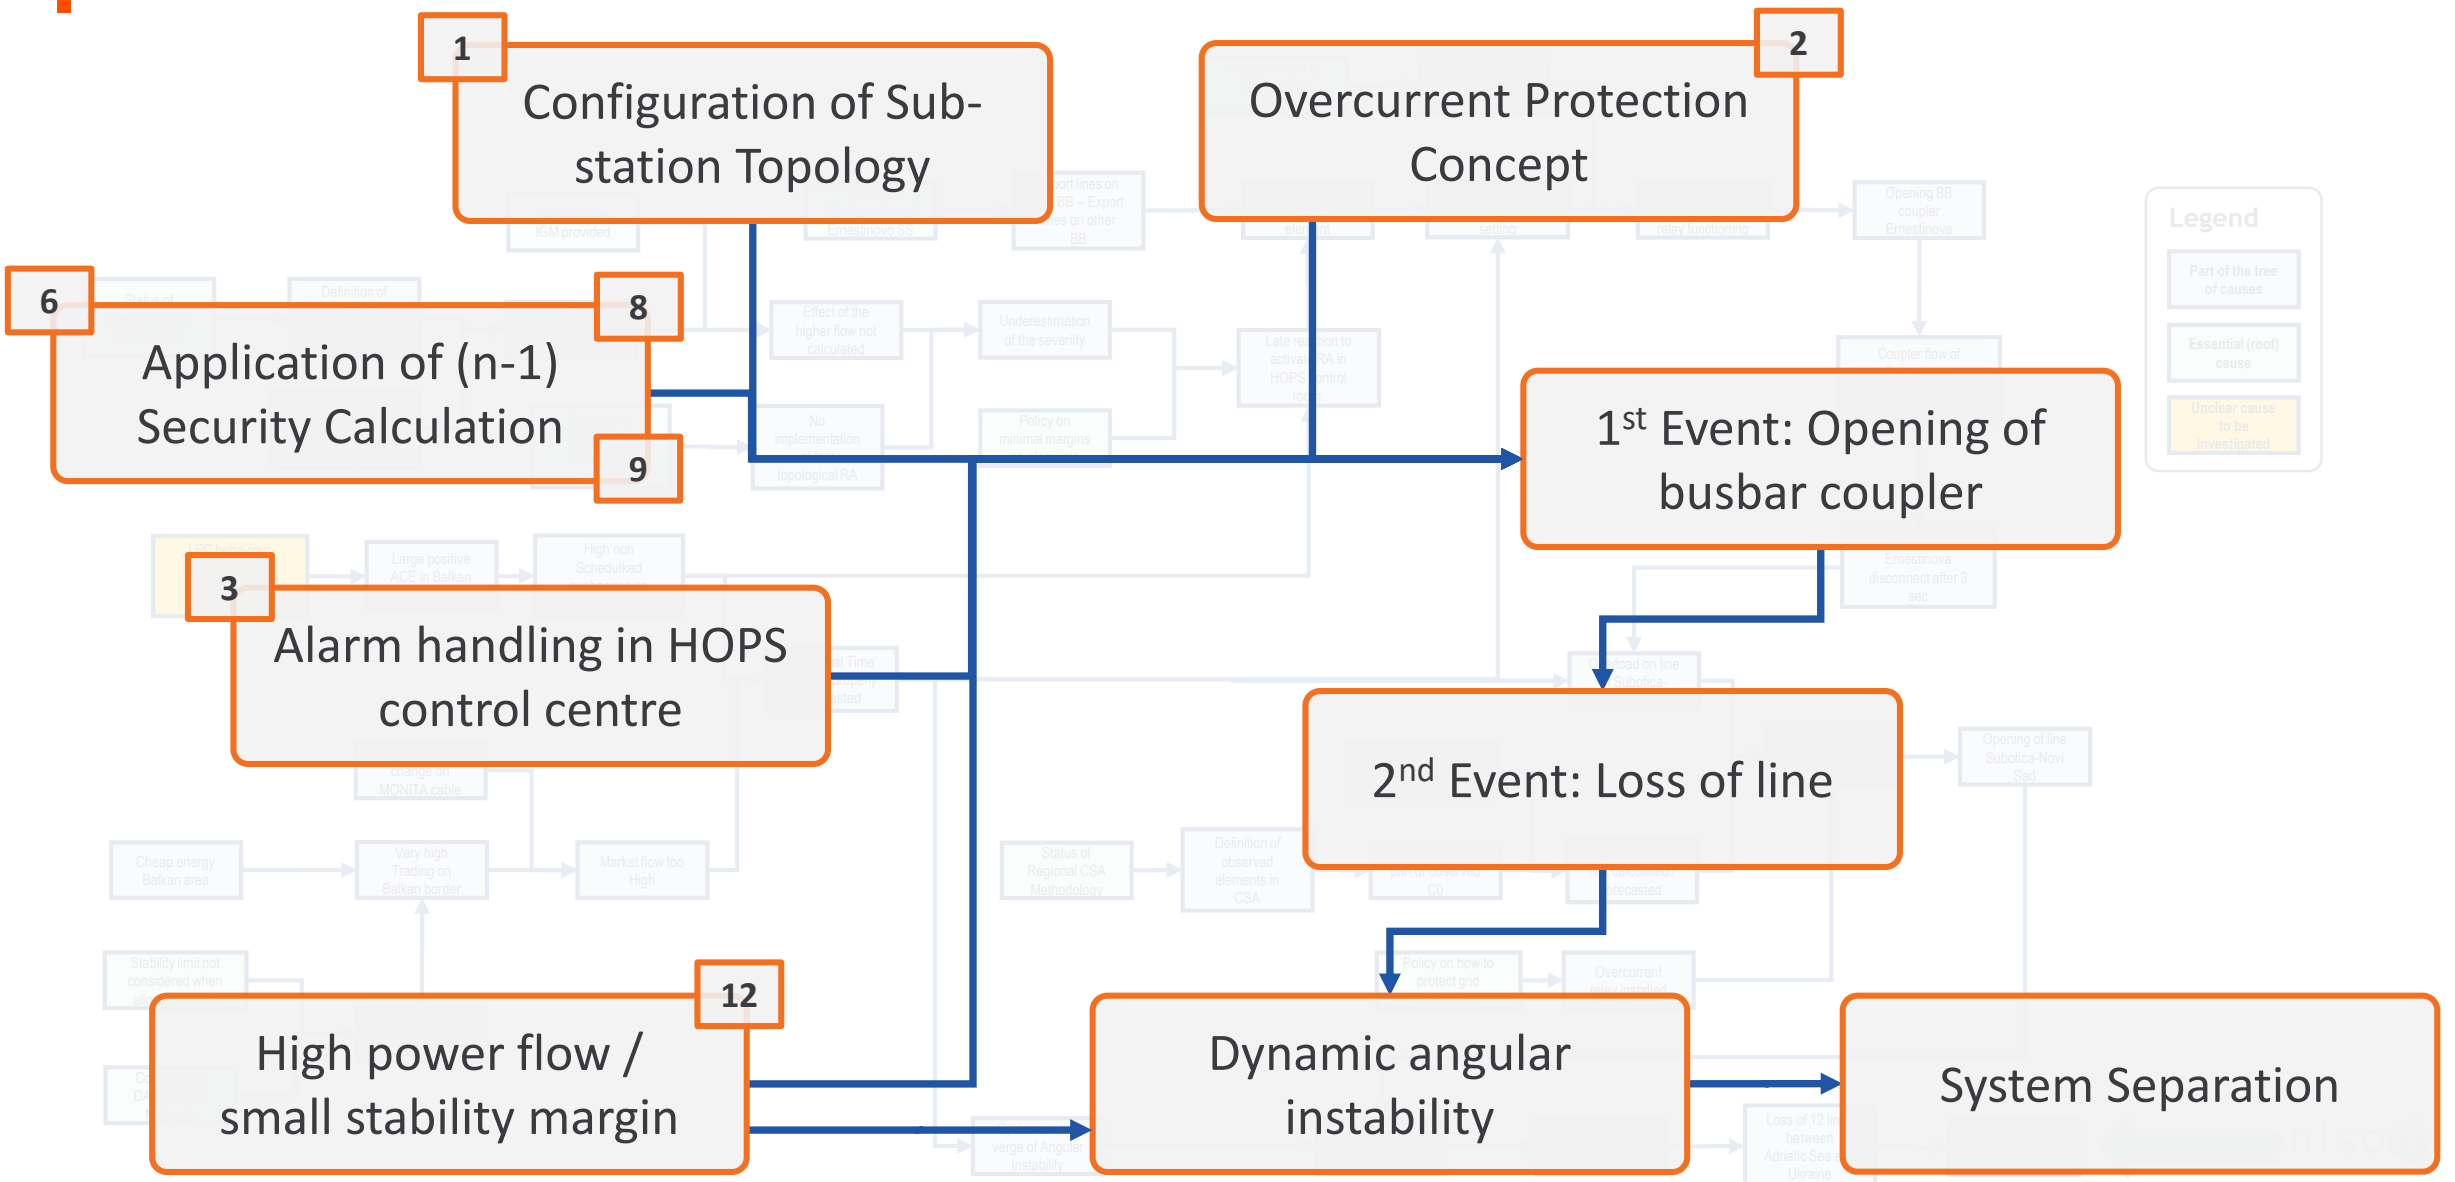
1
Configuration of Substation Topology

2
Overcurrent Protection Concept

6
8
Application of (n-1) Security Calculation
9

1$^{st}$ Event: Opening of busbar coupler

3
Alarm handling in HOPS control centre

2$^{nd}$ Event: Loss of line

12
High power flow / small stability margin

Dynamic angular instability

System Separation

Legend
Part of the tree of causes
Essential (root) cause
Unclear cause to be investigated